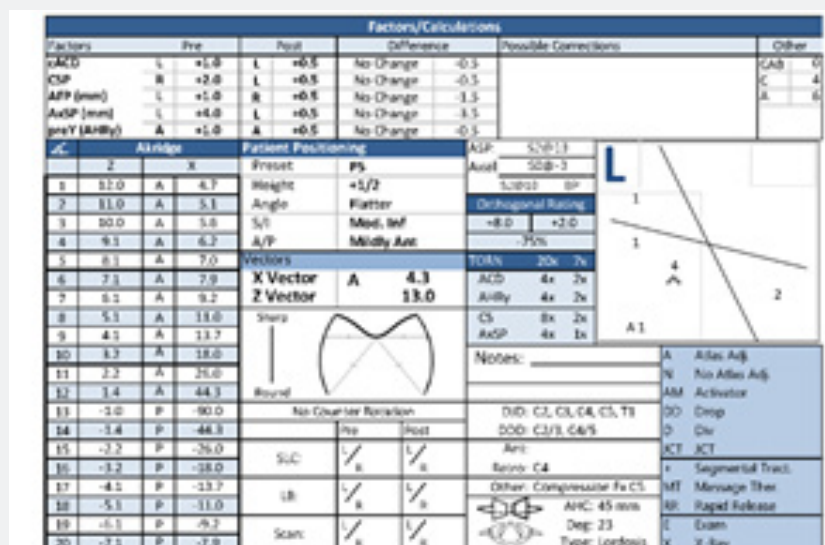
Factors/Calculations

| Factors | | Pre | | Post | Difference | | Possible Corrections | Other | |
|---|---|---|---|---|---|---|---|---|---|
| xACD | L | +1.0 | L | +0.5 | No Change | -0.5 | | CAB | 0 |
| CSP | R | +2.0 | L | +0.5 | No Change | -0.5 | | C | 4 |
| AFP (mm) | L | +1.0 | R | +0.5 | No Change | -1.5 | | A | 6 |
| AxSP (mm) | L | +4.0 | L | +0.5 | No Change | -3.5 | | | |
| preY (AHBy) | A | +1.0 | A | +0.5 | No Change | -0.5 | | | |

| ∠C | Akridge | | |
|---|---|---|---|
| | Z | | X |
| 1 | 12.0 | A | 4.7 |
| 2 | 11.0 | A | 5.1 |
| 3 | 10.0 | A | 5.8 |
| 4 | 9.1 | A | 6.2 |
| 5 | 8.1 | A | 7.0 |
| 6 | 7.1 | A | 7.9 |
| 7 | 6.1 | A | 9.2 |
| 8 | 5.1 | A | 11.0 |
| 9 | 4.1 | A | 13.7 |
| 10 | 3.3 | A | 18.0 |
| 11 | 2.2 | A | 26.0 |
| 12 | 1.4 | A | 44.3 |
| 13 | -1.0 | P | -90.0 |
| 14 | -1.4 | P | -44.3 |
| 15 | -2.2 | P | -26.0 |
| 16 | -3.2 | P | -18.0 |
| 17 | -4.1 | P | -13.7 |
| 18 | -5.1 | P | -11.0 |
| 19 | -6.1 | P | -9.2 |
| 20 | -7.1 | P | -7.9 |

Patient Positioning
Preset: PS
Height: +1/2
Angle: Flatter
S/I: Mod. Inf
A/P: Midly Ant

Vectors
X Vector A 4.3
Z Vector 13.0

Sharp
Round

No Counter Rotation

| | Pre | Post |
|---|---|---|
| SLC: | L/R | L/R |
| LB: | L/R | L/R |
| Scan: | L/R | L/R |

ASP: S2P13
Axial: S0B-3
S2B10 8P

Orthogonal Rating
+8.0 | +2.0
-75%

| TORN | 20x | 7x |
|---|---|---|
| ACD | 4x | 2x |
| AHBy | 4x | 2x |
| CS | 8x | 2x |
| AxSP | 4x | 1x |

L
1
1
4
2
A 1

Notes:

D/D: C2, C3, C4, C5, T1
DOD: C2/3, C4/5
Ant:
Retro: C4
Other: Compressive Fx C5
AHC: 45 mm
Deg: 23
Type: Lordosis

A Atlas Adj.
N No Atlas Adj.
AM Activator
DD Drop
D Div
JCT JCT
+ Segmental Tract.
MT Massage Ther.
RR Rapid Release
E Exam
X X-Ray